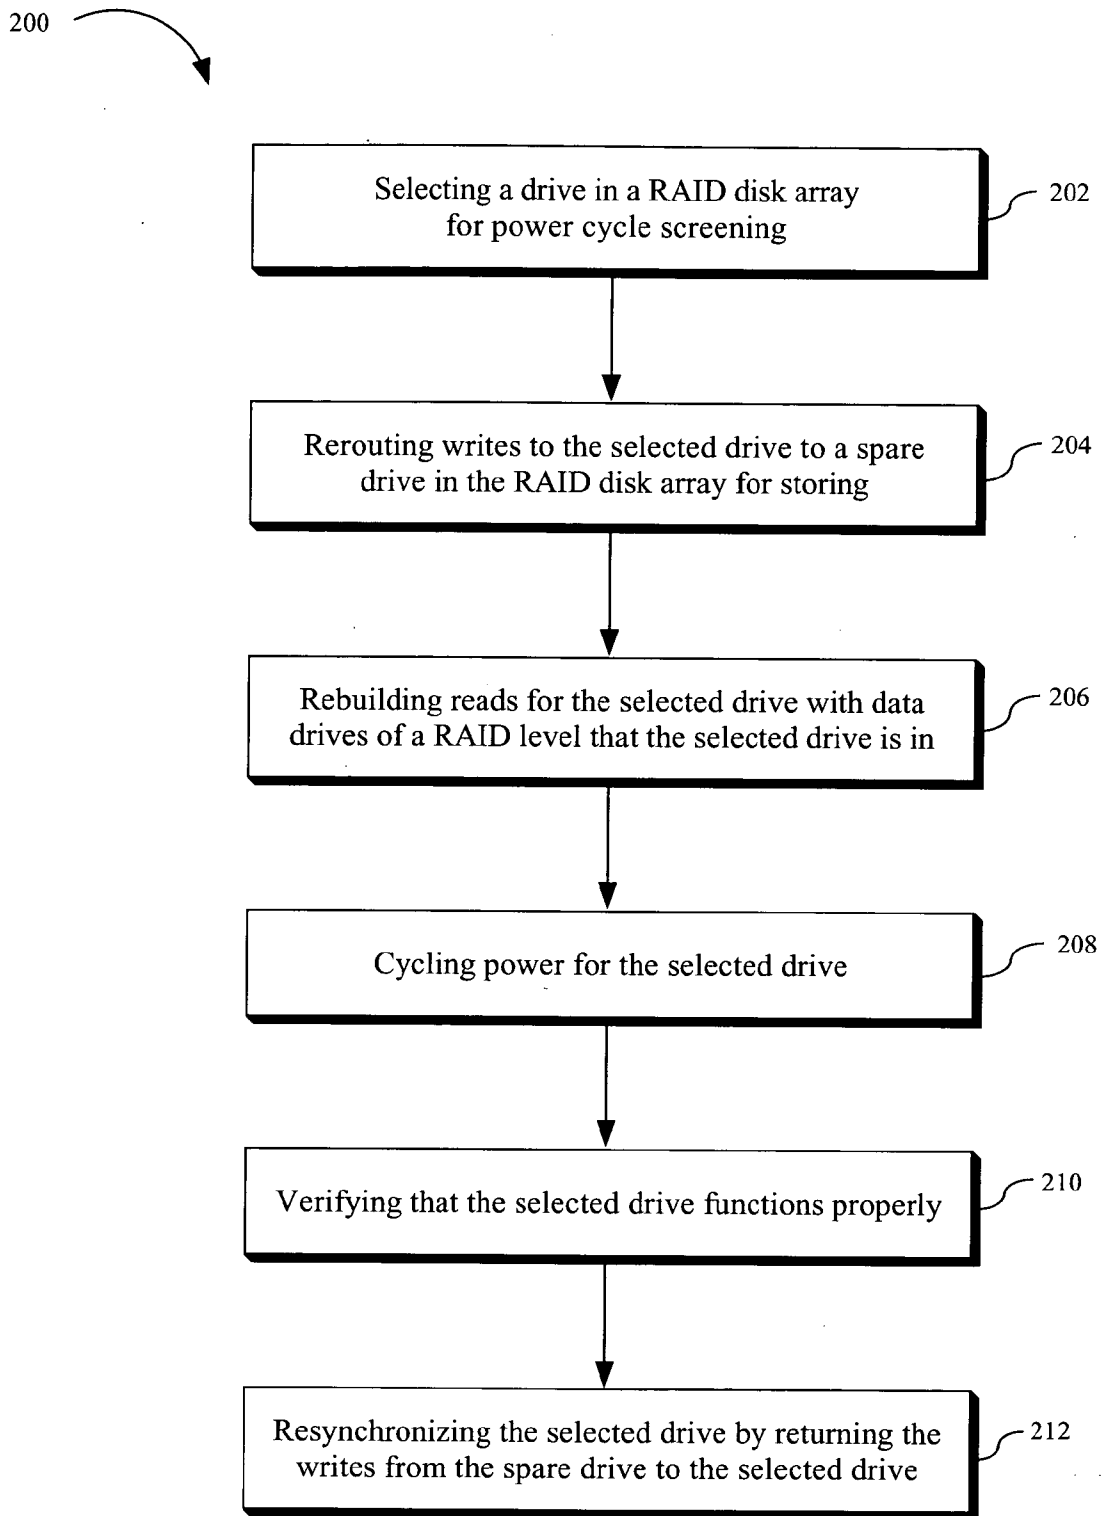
200

Selecting a drive in a RAID disk array for power cycle screening

202

Rerouting writes to the selected drive to a spare drive in the RAID disk array for storing

204

Rebuilding reads for the selected drive with data drives of a RAID level that the selected drive is in

206

Cycling power for the selected drive

208

Verifying that the selected drive functions properly

210

Resynchronizing the selected drive by returning the writes from the spare drive to the selected drive

212